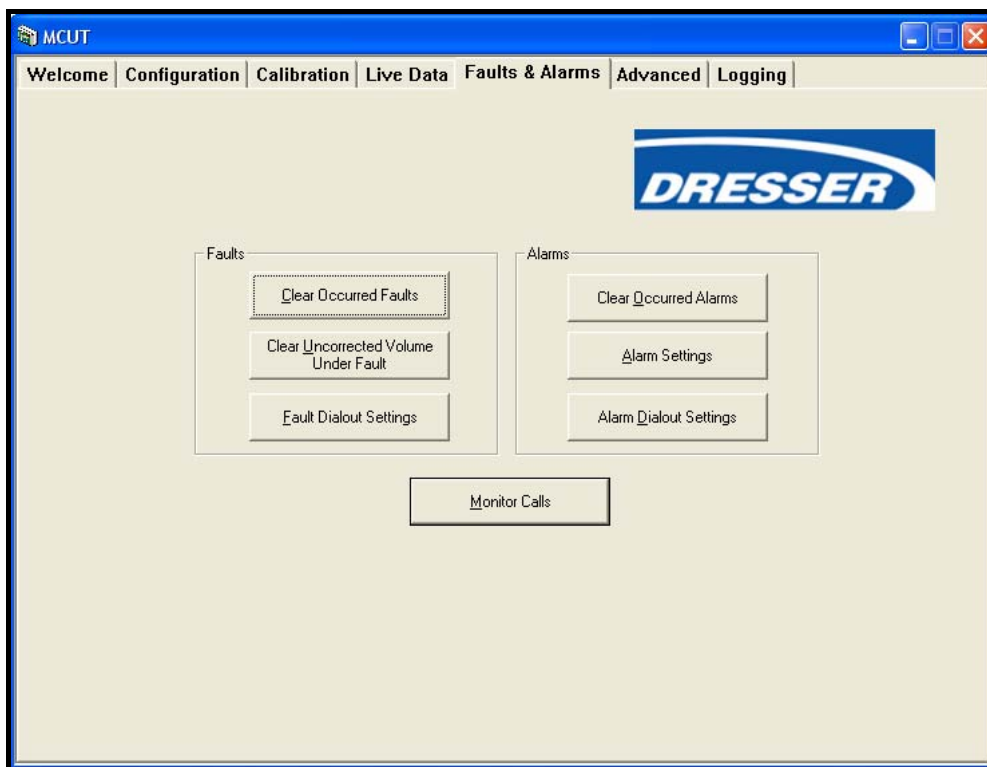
MCUT

Welcome | Configuration | Calibration | Live Data | Faults & Alarms | Advanced | Logging

DRESSER

Faults

Clear Occurred Faults

Clear Uncorrected Volume Under Fault

Fault Dialout Settings

Alarms

Clear Occurred Alarms

Alarm Settings

Alarm Dialout Settings

Monitor Calls